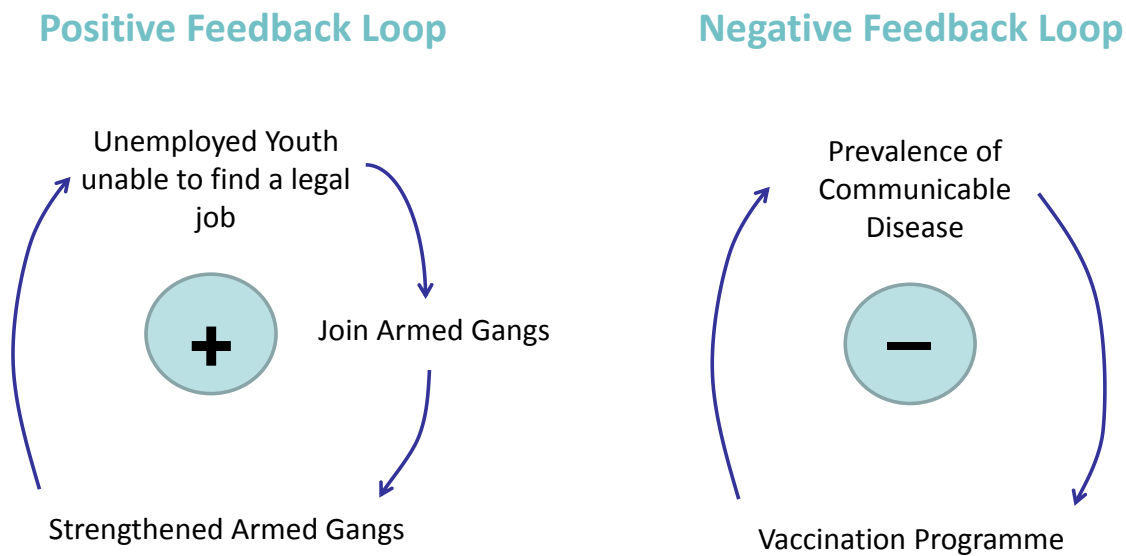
Positive Feedback Loop

Unemployed Youth unable to find a legal job

+

Join Armed Gangs

Strengthened Armed Gangs

Negative Feedback Loop

Prevalence of Communicable Disease

–

Vaccination Programme